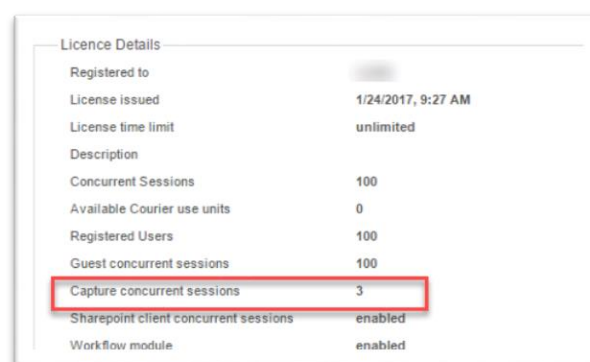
Licence Details

| | |
|---|---|
| Registered to | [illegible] |
| License issued | 1/24/2017, 9:27 AM |
| License time limit | unlimited |
| Description | |
| Concurrent Sessions | 100 |
| Available Courier use units | 0 |
| Registered Users | 100 |
| Guest concurrent sessions | 100 |
| Capture concurrent sessions | 3 |
| Sharepoint client concurrent sessions | enabled |
| Workflow module | enabled |